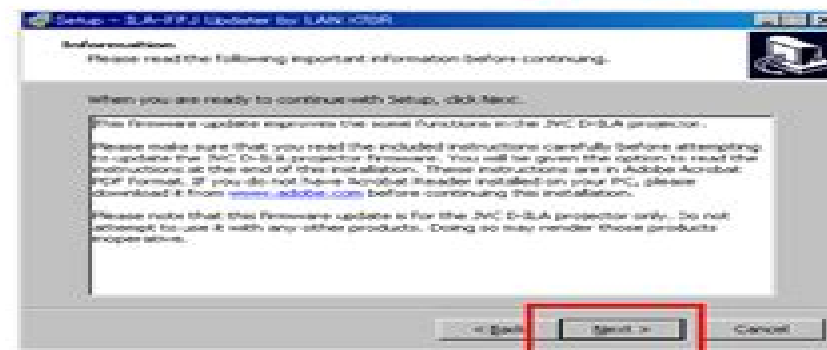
Setup - ILA-FPJ Updater for LAN-ICDR

Information
Please read the following important information before continuing.

When you are ready to continue with Setup, click Next.

This firmware update improves the some functions in the JVC D-ILA projector.

Please make sure that you read the included instructions carefully before attempting to update the JVC D-ILA projector firmware. You will be given the option to read the instructions at the end of this installation. These instructions are in Adobe Acrobat PDF format. If you do not have Acrobat Reader installed on your PC, please download it from www.adobe.com before continuing this installation.

Please note that this firmware update is for the JVC D-ILA projector only. Do not attempt to use it with any other products. Doing so may render those products inoperative.

< Back Next > Cancel